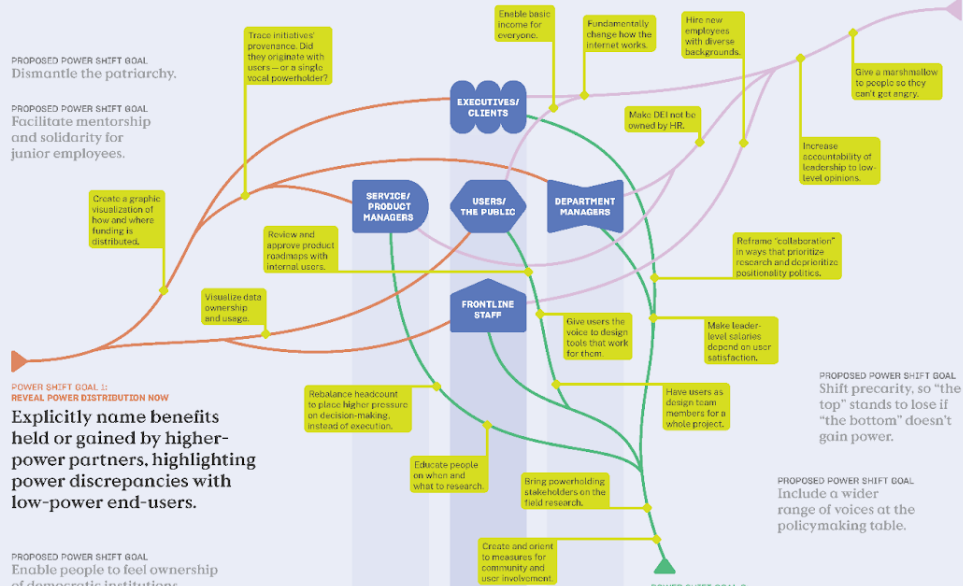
PROPOSED POWER SHIFT GOAL
Dismantle the patriarchy.

PROPOSED POWER SHIFT GOAL
Facilitate mentorship and solidarity for junior employees.

Trace initiatives' provenance. Did they originate with users — or a single vocal powerholder?

Enable basic income for everyone.

Fundamentally change how the internet works.

Hire new employees with diverse backgrounds.

Give a marshmallow to people so they can't get angry.

EXECUTIVES/ CLIENTS

Make DEI not be owned by HR.

Increase accountability of leadership to low-level opinions.

Create a graphic visualization of how and where funding is distributed.

SERVICE/ PRODUCT MANAGERS

USERS/ THE PUBLIC

DEPARTMENT MANAGERS

Review and approve product roadmaps with internal users.

Reframe "collaboration" in ways that prioritize research and deprioritize positionality politics.

Visualize data ownership and usage.

FRONTLINE STAFF

Give users the voice to design tools that work for them.

Make leader-level salaries depend on user satisfaction.

POWER SHIFT GOAL 1:
REVEAL POWER DISTRIBUTION NOW

Explicitly name benefits held or gained by higher-power partners, highlighting power discrepancies with low-power end-users.

Rebalance headcount to place higher pressure on decision-making, instead of execution.

Have users as design team members for a whole project.

PROPOSED POWER SHIFT GOAL
Shift precarity, so "the top" stands to lose if "the bottom" doesn't gain power.

Educate people on when and what to research.

Bring powerholding stakeholders on the field research.

PROPOSED POWER SHIFT GOAL
Include a wider range of voices at the policymaking table.

Create and orient to measures for community and user involvement.

PROPOSED POWER SHIFT GOAL
Enable people to feel ownership of democratic institutions

POWER SHIFT GOAL 2